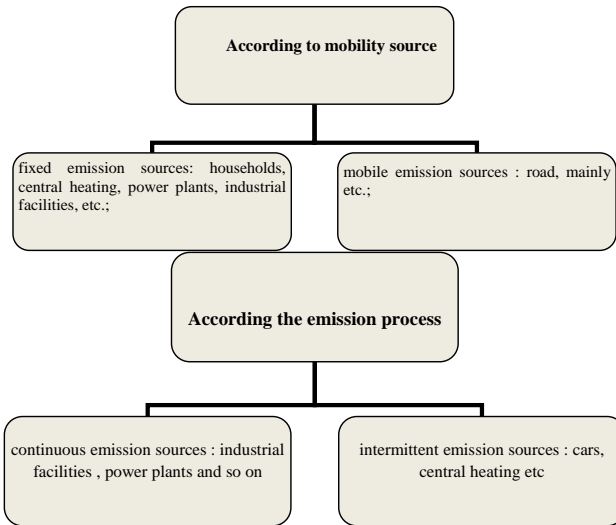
According to mobility source

fixed emission sources: households, central heating, power plants, industrial facilities, etc.;

mobile emission sources : road, mainly etc.;

According the emission process

continuous emission sources : industrial facilities , power plants and so on

intermittent emission sources : cars, central heating etc